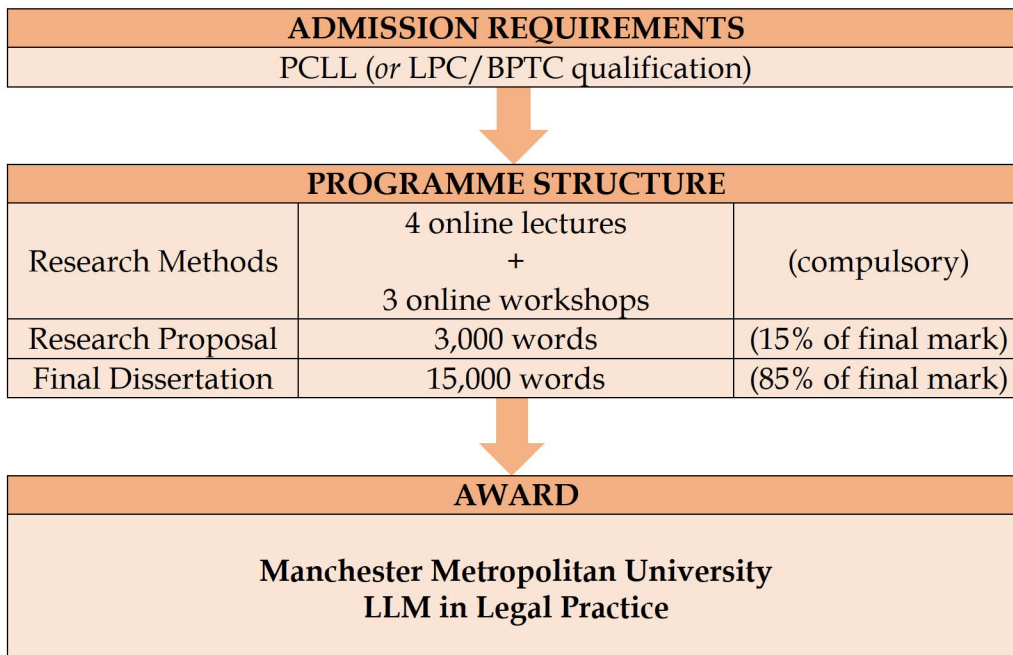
ADMISSION REQUIREMENTS

PCLL (or LPC/BPTC qualification)

PROGRAMME STRUCTURE

| Research Methods | 4 online lectures + 3 online workshops | (compulsory) |
|---|---|---|
| Research Proposal | 3,000 words | (15% of final mark) |
| Final Dissertation | 15,000 words | (85% of final mark) |

AWARD

Manchester Metropolitan University
LLM in Legal Practice